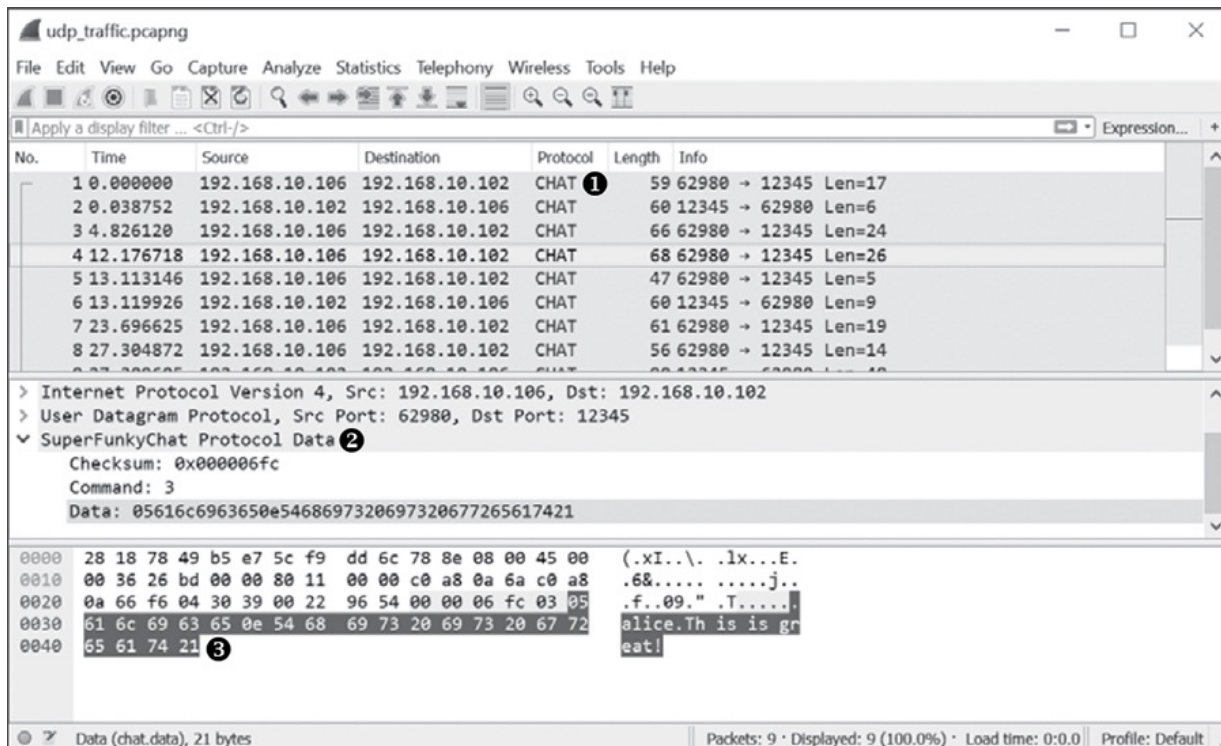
udp_traffic.pcapng

File Edit View Go Capture Analyze Statistics Telephony Wireless Tools Help

Apply a display filter ... <Ctrl-/>

Expression... +

| No. | Time | Source | Destination | Protocol | Length | Info |
|---|---|---|---|---|---|---|
| 1 | 0.000000 | 192.168.10.106 | 192.168.10.102 | CHAT ❶ | 59 | 62980 → 12345 Len=17 |
| 2 | 0.038752 | 192.168.10.102 | 192.168.10.106 | CHAT | 60 | 12345 → 62980 Len=6 |
| 3 | 4.826120 | 192.168.10.106 | 192.168.10.102 | CHAT | 66 | 62980 → 12345 Len=24 |
| 4 | 12.176718 | 192.168.10.106 | 192.168.10.102 | CHAT | 68 | 62980 → 12345 Len=26 |
| 5 | 13.113146 | 192.168.10.106 | 192.168.10.102 | CHAT | 47 | 62980 → 12345 Len=5 |
| 6 | 13.119926 | 192.168.10.102 | 192.168.10.106 | CHAT | 60 | 12345 → 62980 Len=9 |
| 7 | 23.696625 | 192.168.10.106 | 192.168.10.102 | CHAT | 61 | 62980 → 12345 Len=19 |
| 8 | 27.304872 | 192.168.10.106 | 192.168.10.102 | CHAT | 56 | 62980 → 12345 Len=14 |

> Internet Protocol Version 4, Src: 192.168.10.106, Dst: 192.168.10.102
> User Datagram Protocol, Src Port: 62980, Dst Port: 12345
✓ SuperFunkyChat Protocol Data ❷
Checksum: 0x000006fc
Command: 3
Data: 05616c6963650e5468697320697320677265617421

0000 28 18 78 49 b5 e7 5c f9 dd 6c 78 8e 08 00 45 00 (.xI..\. .lx...E.
0010 00 36 26 bd 00 00 80 11 00 00 c0 a8 0a 6a c0 a8 .6&..... .....j..
0020 0a 66 f6 04 30 39 00 22 96 54 00 00 06 fc 03 05 .f..09." .T......
0030 61 6c 69 63 65 0e 54 68 69 73 20 69 73 20 67 72 alice.Th is is gr
0040 65 61 74 21 ❸ eat!

Data (chat.data), 21 bytes

Packets: 9 · Displayed: 9 (100.0%) · Load time: 0:0.0 Profile: Default